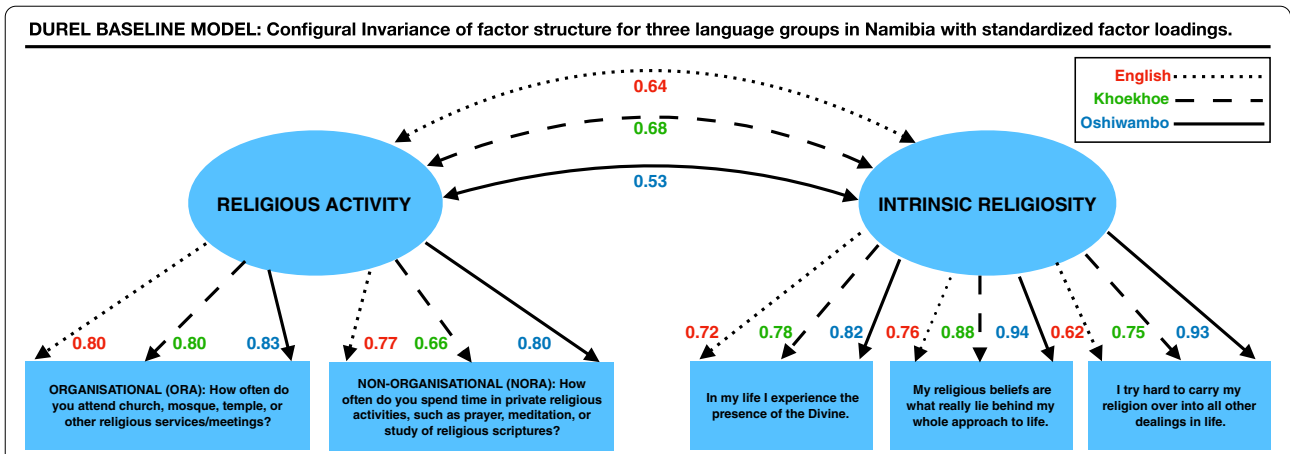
DUREL BASELINE MODEL: Configural Invariance of factor structure for three language groups in Namibia with standardized factor loadings.

English
Khoekhoe
Oshiwambo

0.64
0.68
0.53

RELIGIOUS ACTIVITY

INTRINSIC RELIGIOSITY

0.80 0.80 0.83

0.77 0.66 0.80

0.72 0.78 0.82

0.76 0.88 0.94

0.62 0.75 0.93

ORGANISATIONAL (ORA): How often do you attend church, mosque, temple, or other religious services/meetings?

NON-ORGANISATIONAL (NORA): How often do you spend time in private religious activities, such as prayer, meditation, or study of religious scriptures?

In my life I experience the presence of the Divine.

My religious beliefs are what really lie behind my whole approach to life.

I try hard to carry my religion over into all other dealings in life.